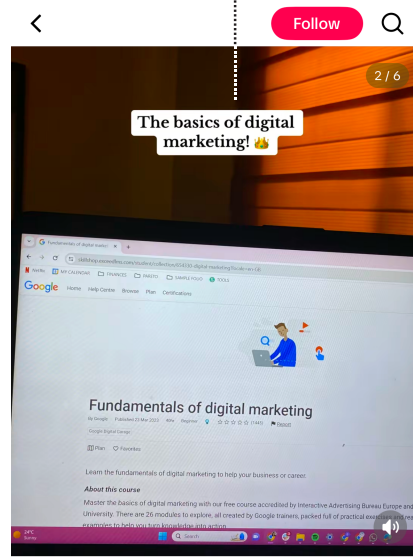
Follow

2 / 6

The basics of digital marketing! 👑

Fundamentals of digital marketi

Google Home Help Centre Browse Plan Certifications

Fundamentals of digital marketing

Plan Favorites

Learn the fundamentals of digital marketing to help your business or career.

About this course

Master the basics of digital marketing with our free course accredited by Interactive Advertising Bureau Europe and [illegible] University. There are 26 modules to explore, all created by Google trainers, packed full of practical exercises and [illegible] examples to help you turn knowledge into action.

Search